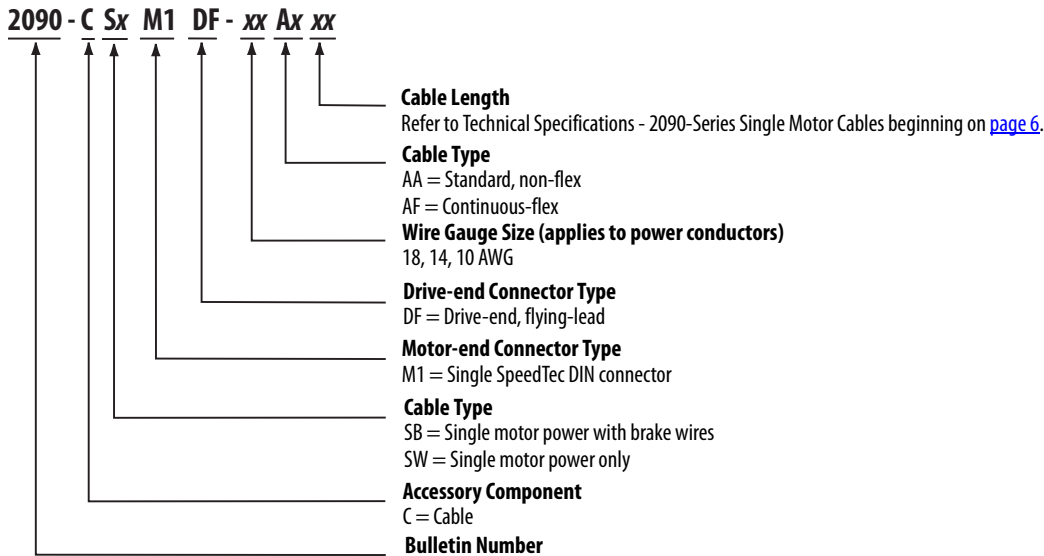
2090 - C Sx M1 DF - xx Ax xx

Cable Length
Refer to Technical Specifications - 2090-Series Single Motor Cables beginning on page 6.

Cable Type
AA = Standard, non-flex
AF = Continuous-flex

Wire Gauge Size (applies to power conductors)
18, 14, 10 AWG

Drive-end Connector Type
DF = Drive-end, flying-lead

Motor-end Connector Type
M1 = Single SpeedTec DIN connector

Cable Type
SB = Single motor power with brake wires
SW = Single motor power only

Accessory Component
C = Cable

Bulletin Number